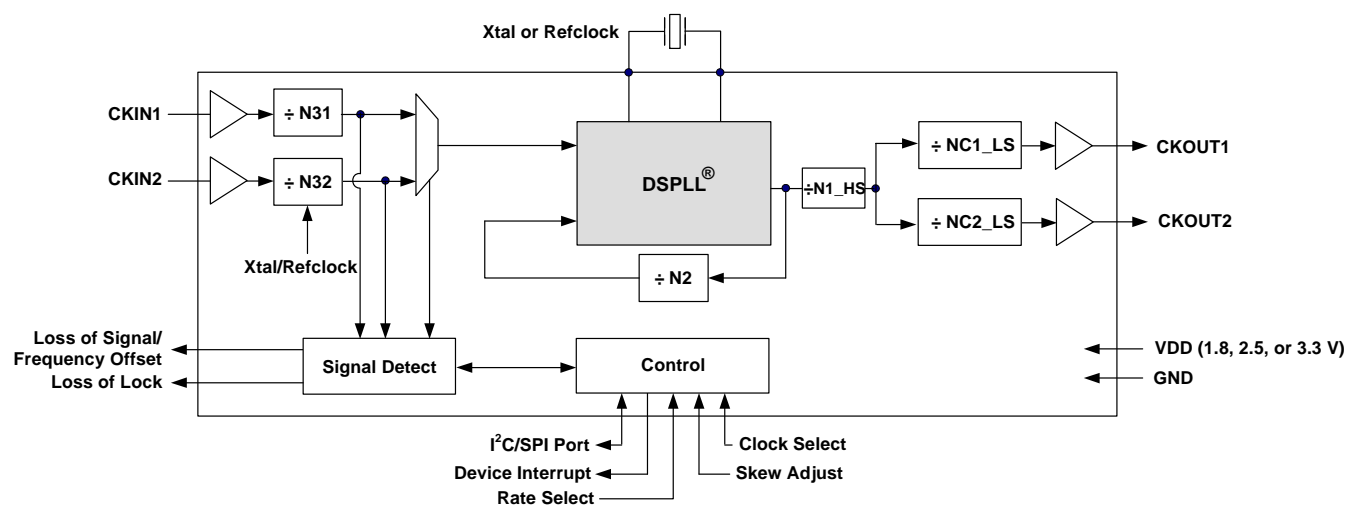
Xtal or Refclock

CKIN1

÷ N31

CKIN2

÷ N32

Xtal/Refclock

DSPLL®

÷N1_HS

÷ NC1_LS

CKOUT1

÷ NC2_LS

CKOUT2

÷ N2

Loss of Signal/ Frequency Offset

Loss of Lock

Signal Detect

Control

VDD (1.8, 2.5, or 3.3 V)

GND

I$^2$C/SPI Port

Device Interrupt

Rate Select

Clock Select

Skew Adjust